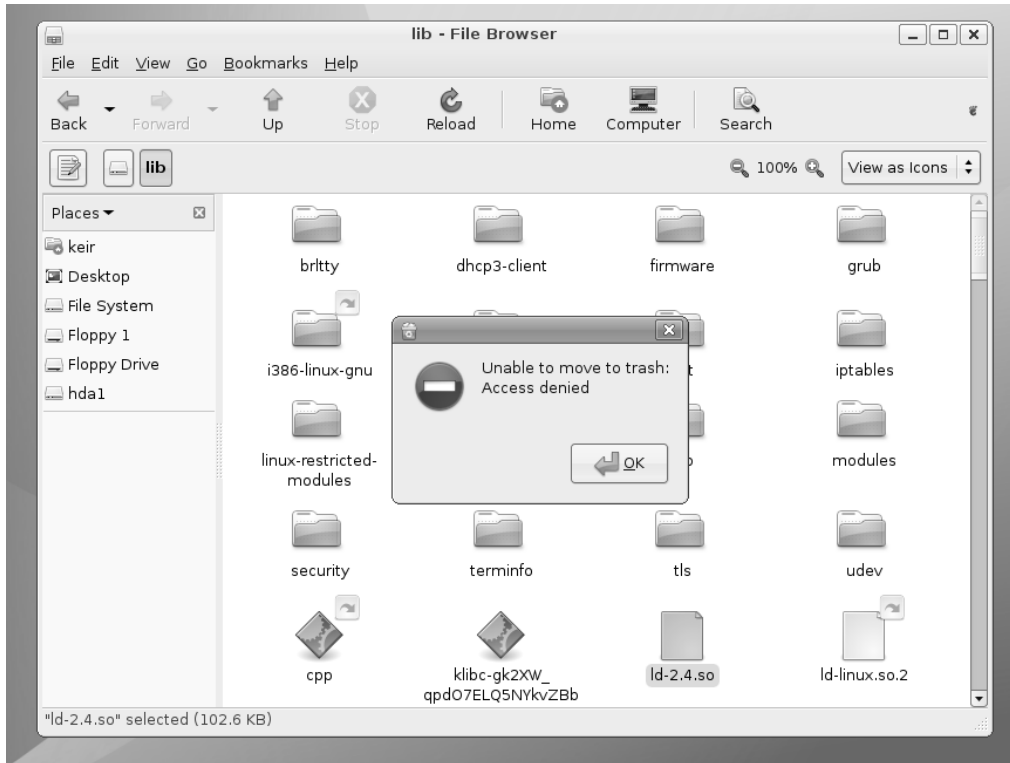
lib - File Browser

File Edit View Go Bookmarks Help

Back Forward Up Stop Reload Home Computer Search

lib

100% View as Icons

Places

keir
Desktop
File System
Floppy 1
Floppy Drive
hda1

brltty
dhcp3-client
firmware
grub
i386-linux-gnu
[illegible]t
iptables
linux-restricted-modules
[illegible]
modules
security
terminfo
tls
udev
cpp
klibc-gk2XW_qpdO7ELQ5NYkvZBb
ld-2.4.so
ld-linux.so.2

Unable to move to trash: Access denied

OK

"ld-2.4.so" selected (102.6 KB)